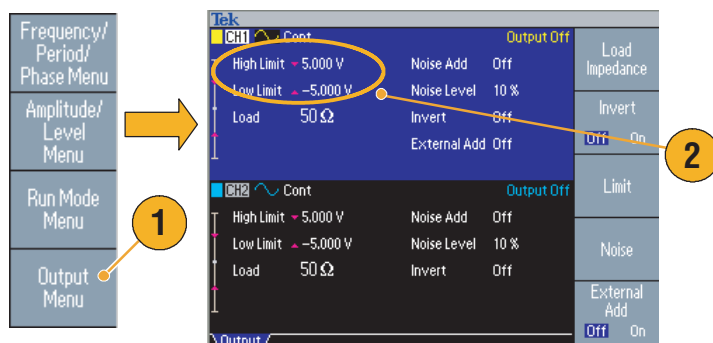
Frequency/ Period/ Phase Menu

Amplitude/ Level Menu

Run Mode Menu

Output Menu

1

Tek

CH1 Cont

Output Off

High Limit 5.000 V

Noise Add Off

Low Limit −5.000 V

Noise Level 10 %

Load 50 Ω

Invert Off

External Add Off

CH2 Cont

Output Off

High Limit 5.000 V

Noise Add Off

Low Limit −5.000 V

Noise Level 10 %

Load 50 Ω

Invert Off

Output

Load Impedance

Invert

Off On

Limit

Noise

External Add

Off On

2